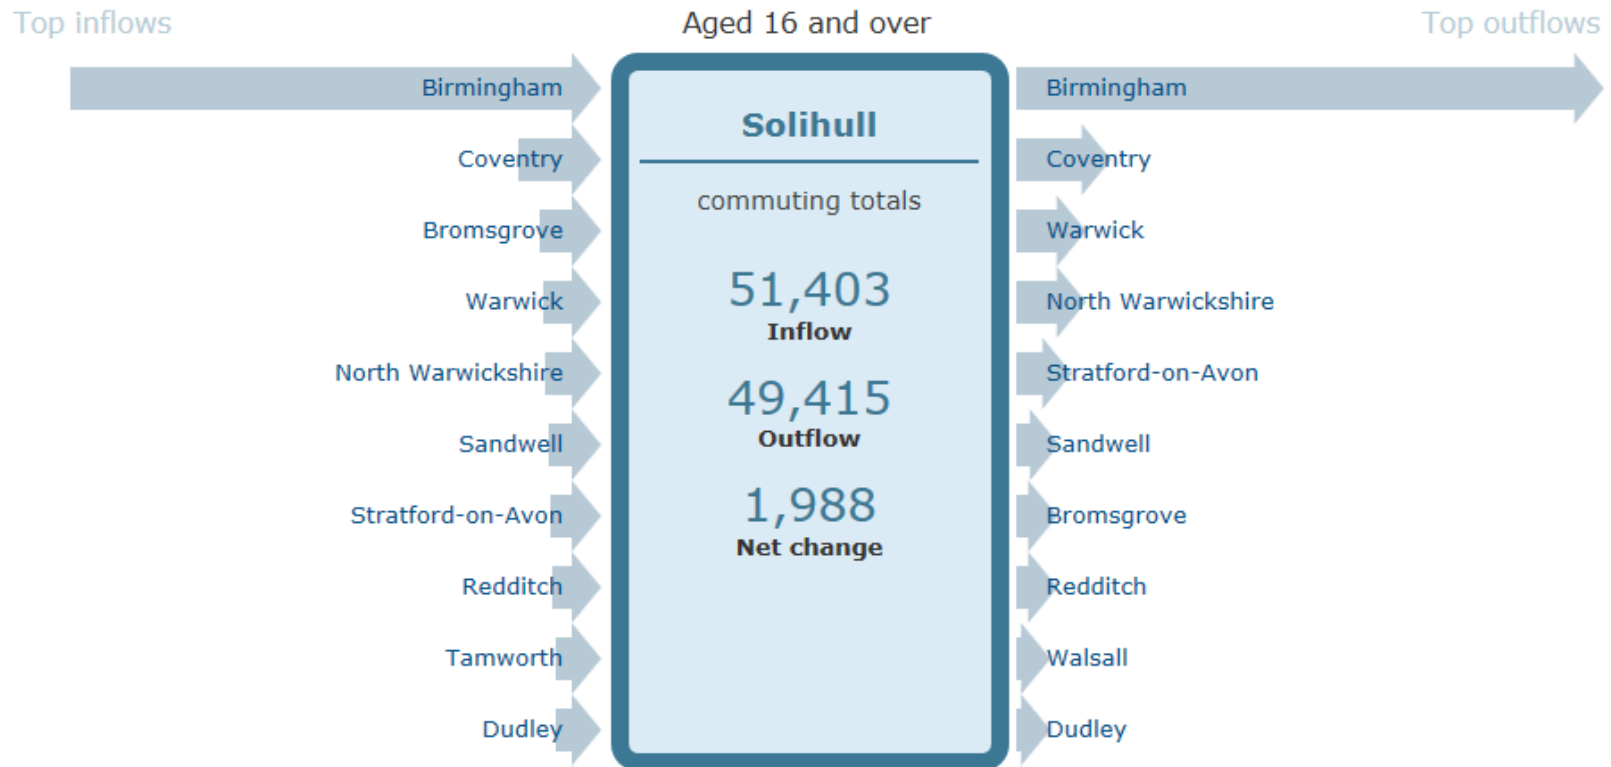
Top inflows

Aged 16 and over

Top outflows

Birmingham
Coventry
Bromsgrove
Warwick
North Warwickshire
Sandwell
Stratford-on-Avon
Redditch
Tamworth
Dudley

Solihull

commuting totals

51,403
Inflow

49,415
Outflow

1,988
Net change

Birmingham
Coventry
Warwick
North Warwickshire
Stratford-on-Avon
Sandwell
Bromsgrove
Redditch
Walsall
Dudley